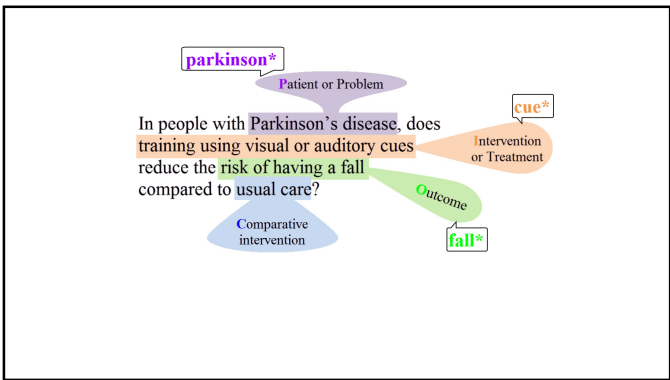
parkinson*

Patient or Problem

In people with Parkinson's disease, does training using visual or auditory cues reduce the risk of having a fall compared to usual care?

cue*

Intervention or Treatment

Outcome

fall*

Comparative intervention